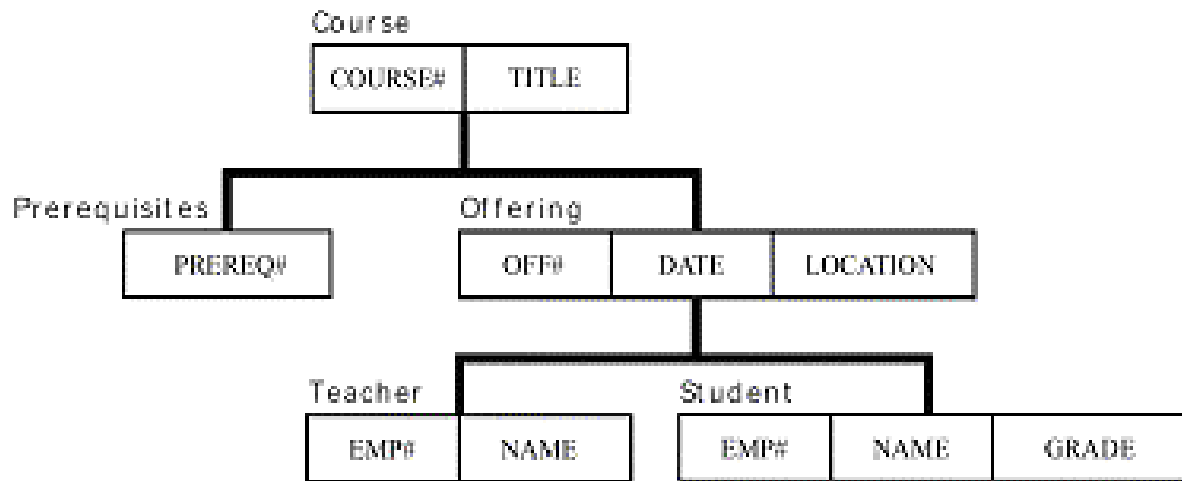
Course

| COURSE# | TITLE |
|---|---|

Prerequisites

| PREREQ# |
|---|

Offering

| OFF# | DATE | LOCATION |
|---|---|---|

Teacher

| EMP# | NAME |
|---|---|

Student

| EMP# | NAME | GRADE |
|---|---|---|